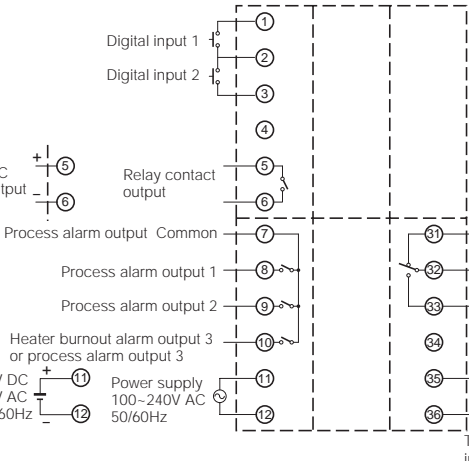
1
Digital input 1
2
Digital input 2
3
4
C
tput
+
5
6
Relay contact output
5
6
Process alarm output Common
7
Process alarm output 1
8
Process alarm output 2
9
Heater burnout alarm output 3 or process alarm output 3
10
V DC
V AC
60Hz
+
11
12
Power supply 100~240V AC 50/60Hz
11
12
31
32
33
34
35
36
T
i